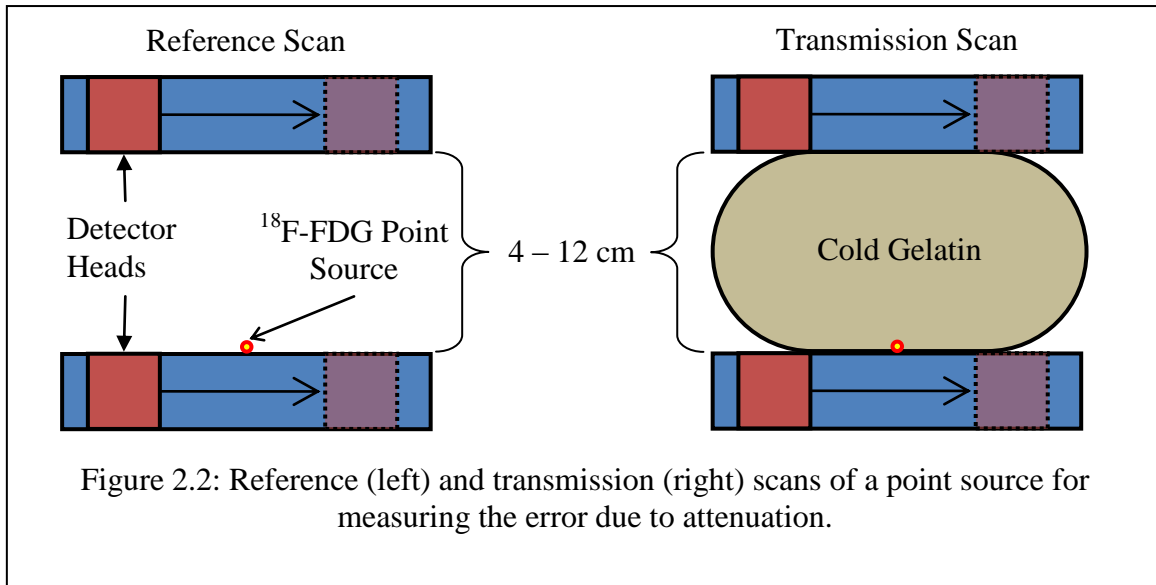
Reference Scan

Transmission Scan

Detector Heads

$^{18}$F-FDG Point Source

4 – 12 cm

Cold Gelatin

Figure 2.2: Reference (left) and transmission (right) scans of a point source for measuring the error due to attenuation.